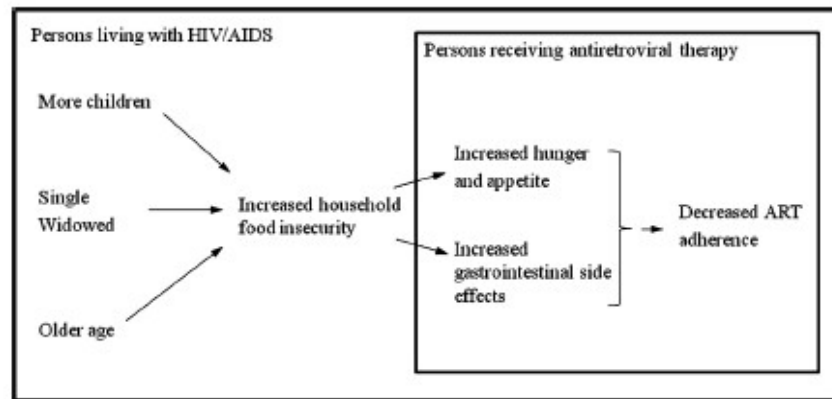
Persons living with HIV/AIDS

Persons receiving antiretroviral therapy

More children

Single
Widowed

Older age

Increased household food insecurity

Increased hunger and appetite

Increased gastrointestinal side effects

Decreased ART adherence